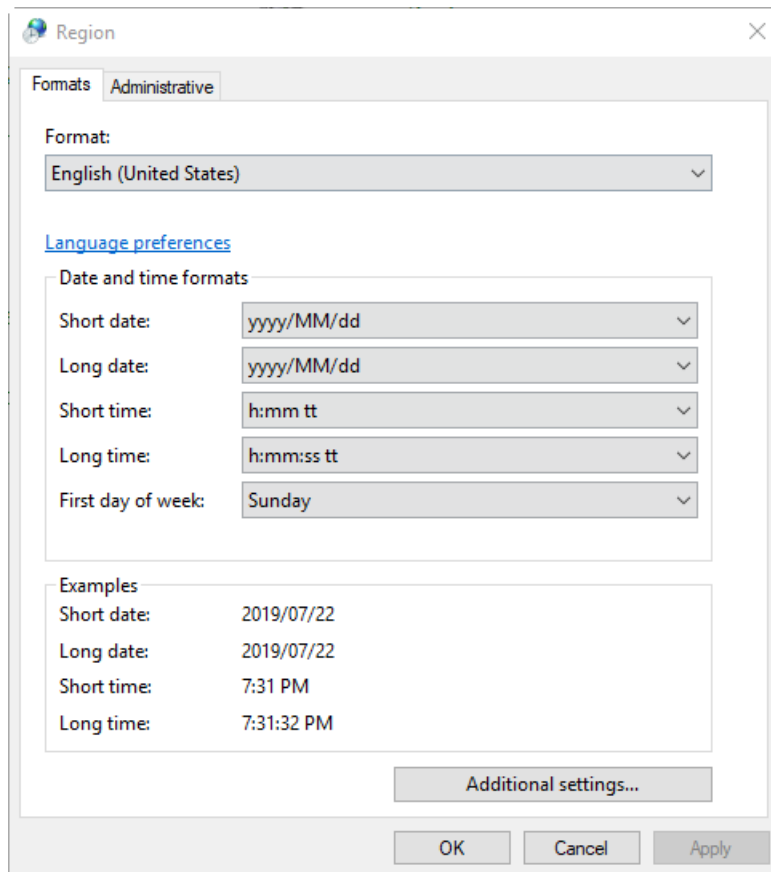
Region

Formats Administrative

Format:

English (United States)

Language preferences

Date and time formats

Short date: yyyy/MM/dd

Long date: yyyy/MM/dd

Short time: h:mm tt

Long time: h:mm:ss tt

First day of week: Sunday

Examples

Short date: 2019/07/22

Long date: 2019/07/22

Short time: 7:31 PM

Long time: 7:31:32 PM

Additional settings...

OK Cancel Apply